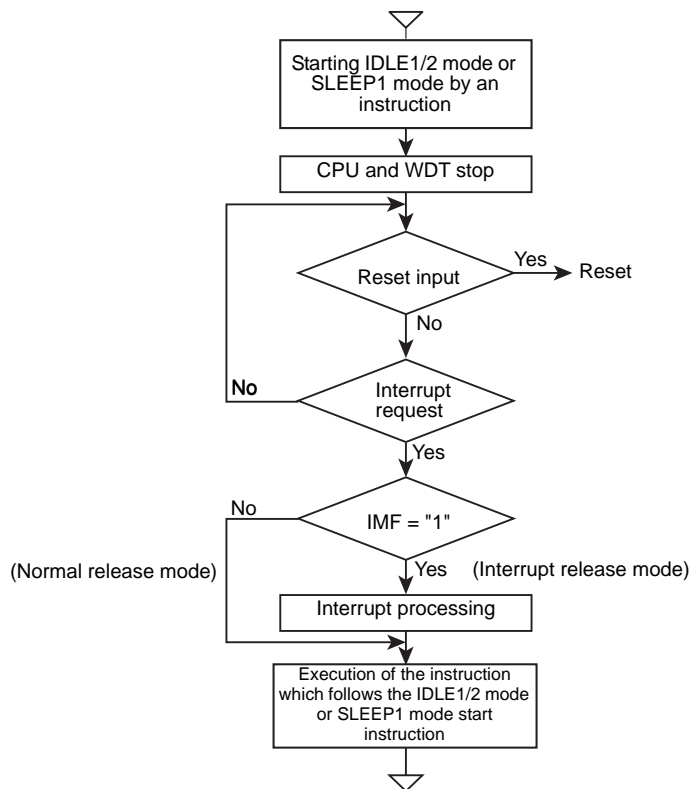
Starting IDLE1/2 mode or SLEEP1 mode by an instruction

CPU and WDT stop

Reset input

Yes

Reset

No

No

Interrupt request

Yes

No

IMF = "1"

(Normal release mode)

Yes

(Interrupt release mode)

Interrupt processing

Execution of the instruction which follows the IDLE1/2 mode or SLEEP1 mode start instruction